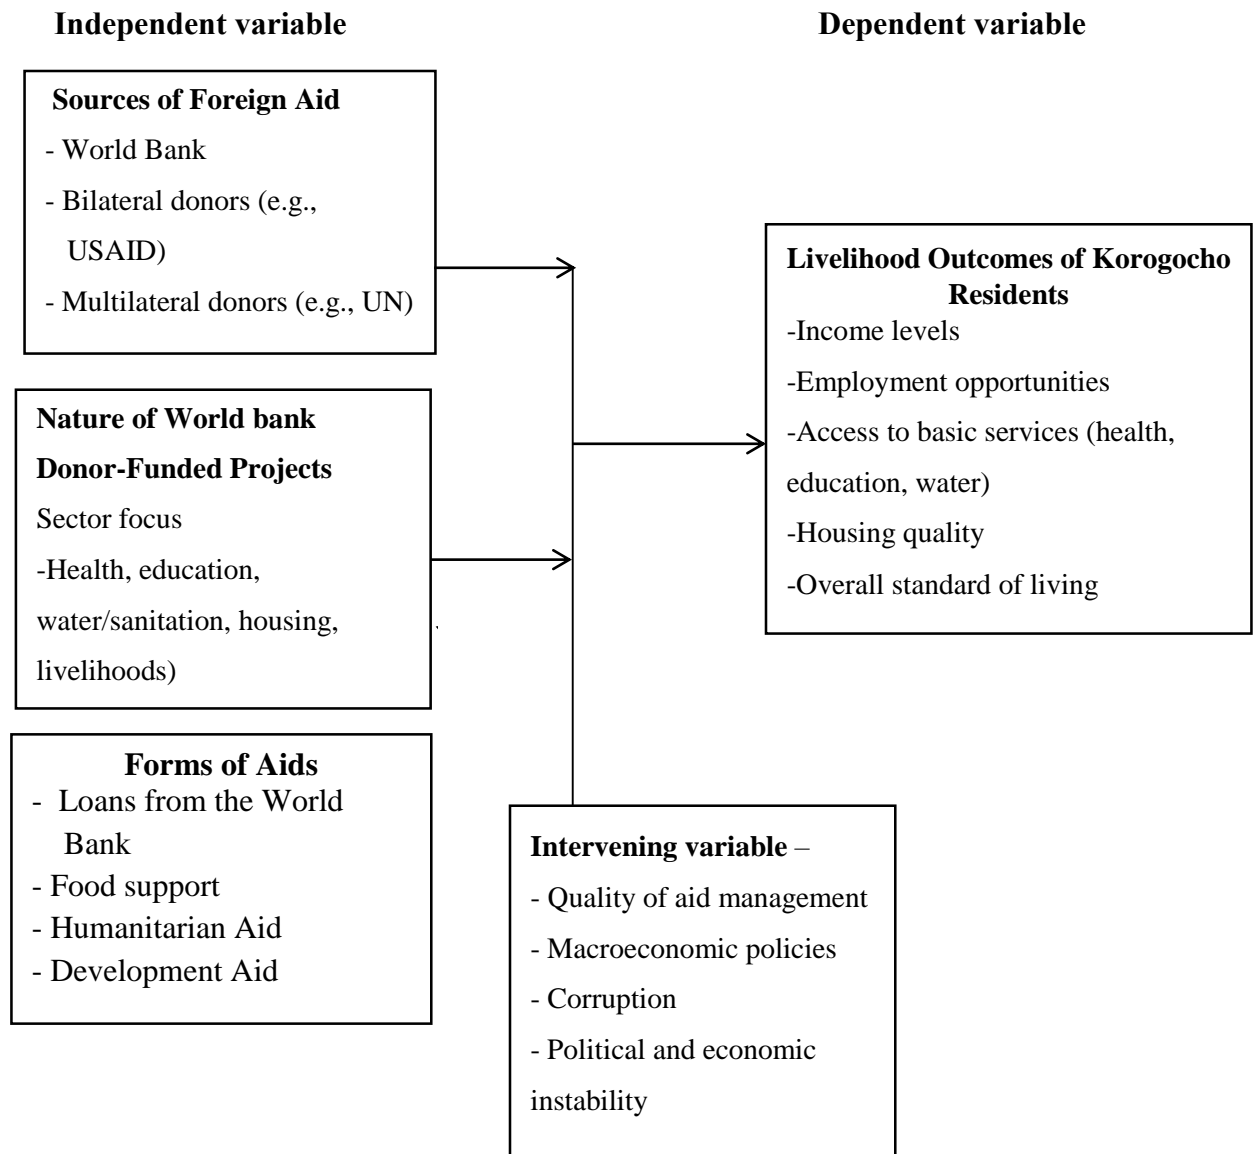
Independent variable

Dependent variable

Sources of Foreign Aid
- World Bank
- Bilateral donors (e.g., USAID)
- Multilateral donors (e.g., UN)

Nature of World bank Donor-Funded Projects
Sector focus
-Health, education, water/sanitation, housing, livelihoods)

Forms of Aids
- Loans from the World Bank
- Food support
- Humanitarian Aid
- Development Aid

Livelihood Outcomes of Korogocho Residents
-Income levels
-Employment opportunities
-Access to basic services (health, education, water)
-Housing quality
-Overall standard of living

Intervening variable –
- Quality of aid management
- Macroeconomic policies
- Corruption
- Political and economic instability